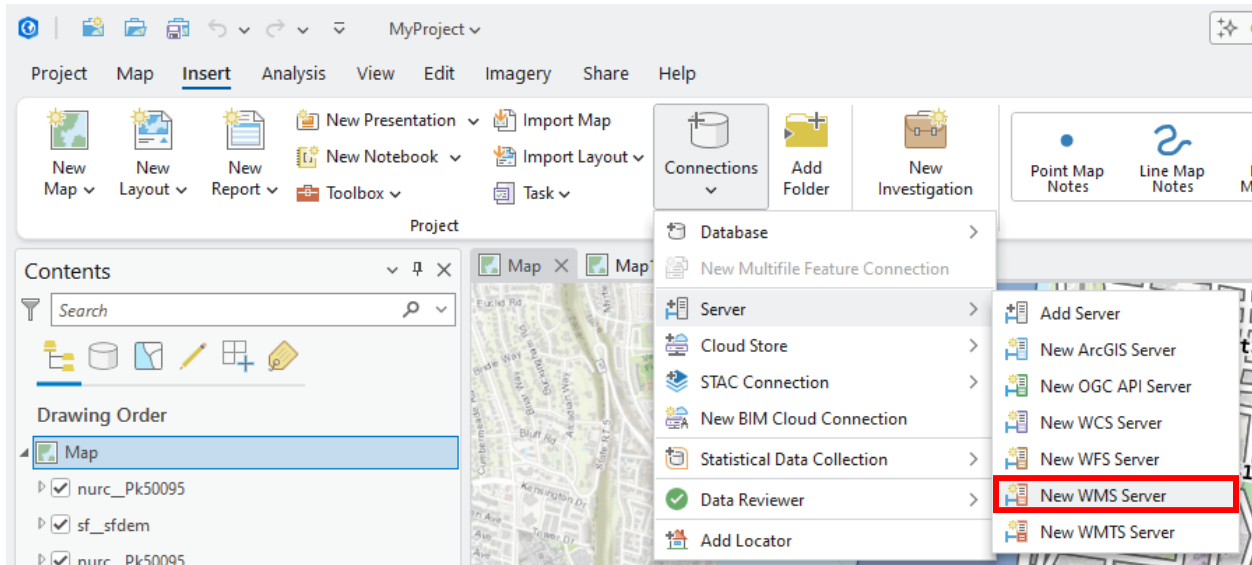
MyProject

Project Map Insert Analysis View Edit Imagery Share Help

New Map
New Layout
New Report
New Presentation
New Notebook
Toolbox
Import Map
Import Layout
Task
Project
Connections
Add Folder
New Investigation
Point Map Notes
Line Map Notes

Database
New Multifile Feature Connection
Server
Cloud Store
STAC Connection
New BIM Cloud Connection
Statistical Data Collection
Data Reviewer
Add Locator

Add Server
New ArcGIS Server
New OGC API Server
New WCS Server
New WFS Server
New WMS Server
New WMTS Server

Contents
Search
Drawing Order
Map
nurc__Pk50095
sf__sfdem
nurc__Pk50095

Map
Map